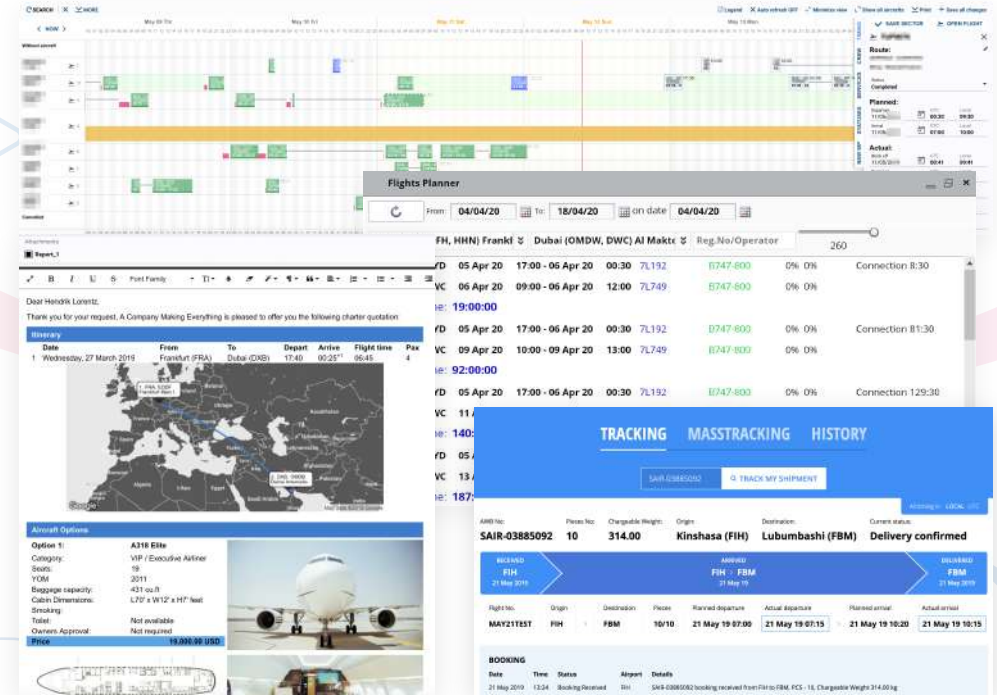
SEARCH | ✕ | MORE

Legend | Auto refresh OFF | Minimize view | Show all aircrafts | Print | Save all changes

May 09 Thu | May 10 Fri | May 11 Sat | May 12 Sun | May 13 Mon

< NOW >

Without aircraft

SAVE SECTOR | OPEN FLIGHT

Route:

Status
Completed

Planned:
00:30 | 09:30
07:00 | 10:30

Actual:

Cancelled

Attachments
Report_1

Dear Hendrik Lorentz,

Thank you for your request. A Company Making Everything is pleased to offer you the following charter quotation

Itinerary

| Date | From | To | Depart | Arrive | Flight time | Pax |
|---|---|---|---|---|---|---|
| 1 Wednesday, 27 March 2019 | Frankfurt (FRA) | Dubai (DXB) | 17:40 | 00:25⁺¹ | 05:45 | 4 |

Aircraft Options

Option 1: A318 Elite
Category: VIP / Executive Airliner
Seats: 19
YOM: 2011
Baggage capacity: 431 cu.ft
Cabin Dimensions: L70' x W12' x H7' feet
Smoking:
Toilet: Not available
Owners Approval: Not required
Price 19,000.00 USD

Flights Planner

From: 04/04/20 To: 18/04/20 on date 04/04/20

FH, HHN) Frankf | Dubai (OMDW, DWC) Al Makto | Reg.No/Operator | 260

YD 05 Apr 20 17:00 - 06 Apr 20 00:30 7L192 B747-800 0% 0% Connection 8:30
VC 06 Apr 20 09:00 - 06 Apr 20 12:00 7L749 B747-800 0% 0%
e: 19:00:00
YD 05 Apr 20 17:00 - 06 Apr 20 00:30 7L192 B747-800 0% 0% Connection 81:30
VC 09 Apr 20 10:00 - 09 Apr 20 13:00 7L749 B747-800 0% 0%
e: 92:00:00
YD 05 Apr 20 17:00 - 06 Apr 20 00:30 7L192 B747-800 0% 0% Connection 129:30
VC 11 A
e: 140:
YD 05 A
VC 13 A
e: 187:

TRACKING MASSTRACKING HISTORY

SAIR-03885092 | TRACK MY SHIPMENT

All timing in: LOCAL UTC

| AWB No: | Pieces No: | Chargeable Weight: | Origin: | Destination: | Current status: |
|---|---|---|---|---|---|
| SAIR-03885092 | 10 | 314.00 | Kinshasa (FIH) | Lubumbashi (FBM) | Delivery confirmed |

RECEIVED FIH 21 May 2019 | ARRIVED FIH : FBM 21 May 19 | DELIVERED FBM 21 May 2019

| Flight No. | Origin | Destination | Pieces | Planned departure | Actual departure | Planned arrival | Actual arrival |
|---|---|---|---|---|---|---|---|
| MAY21TEST | FIH | FBM | 10/10 | 21 May 19 07:00 | 21 May 19 07:15 | 21 May 19 10:20 | 21 May 19 10:15 |

BOOKING

| Date | Time | Status | Airport | Details |
|---|---|---|---|---|
| 21 May 2019 | 13:24 | Booking Received | FIH | SAIR-03885092 booking received from FIH to FBM, PCS - 10, Chargeable Weight 314.00 kg |